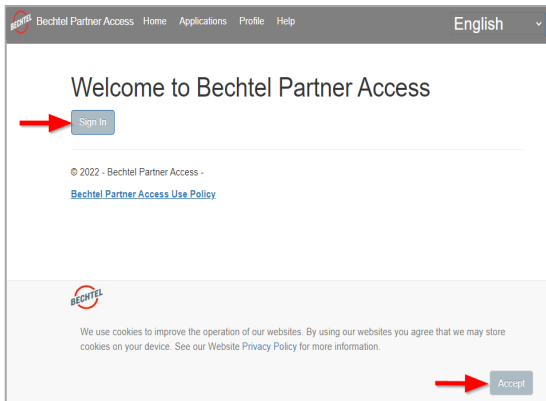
BECHTEL Bechtel Partner Access Home Applications Profile Help English

Welcome to Bechtel Partner Access

Sign In

© 2022 - Bechtel Partner Access -

Bechtel Partner Access Use Policy

BECHTEL

We use cookies to improve the operation of our websites. By using our websites you agree that we may store cookies on your device. See our Website Privacy Policy for more information.

Accept